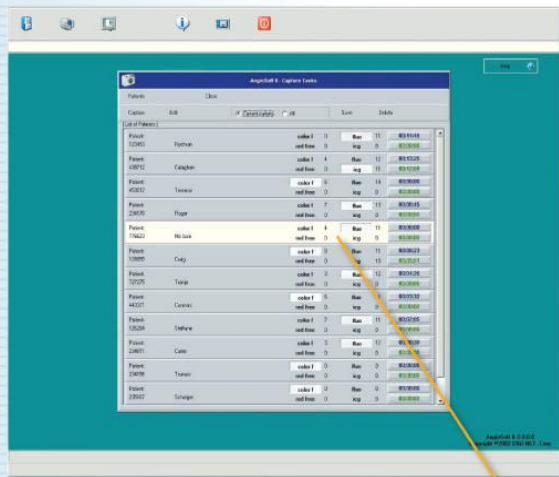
AngioSoft 6 - Capture Tasks

Patients
Close

Capture
Edit
Current patient
All
Save
Delete

List of Patients

| Patient 323453 | Nathan | color f 0 | red free 0 | fluo 11 | icg 0 | 00:10:46 | 00:00:00 |
|---|---|---|---|---|---|---|---|
| Patient 438912 | Catighan | color f 4 | red free 0 | fluo 12 | icg 0 | 00:13:25 | 00:12:08 |
| Patient 453832 | Terrence | color f 6 | red free 0 | fluo 14 | icg 0 | 00:08:00 | 00:00:00 |
| Patient 234570 | Roger | color f 7 | red free 0 | fluo 12 | icg 0 | 00:08:45 | 00:00:00 |
| Patient 776622 | Nicole | color f 4 | red free 0 | fluo 11 | icg 0 | 00:08:00 | 00:00:00 |
| Patient 128888 | Craig | color f 0 | red free 0 | fluo 11 | icg 0 | 00:06:23 | 00:25:21 |
| Patient 727275 | Tonja | color f 0 | red free 0 | fluo 12 | icg 0 | 00:04:26 | 00:00:00 |
| Patient 443331 | Conrad | color f 6 | red free 0 | fluo 0 | icg 0 | 00:03:32 | 00:00:00 |
| Patient 128284 | Stefanie | color f 7 | red free 0 | fluo 0 | icg 0 | 00:07:05 | 00:00:00 |
| Patient 234651 | Carin | color f 3 | red free 0 | fluo 11 | icg 0 | 00:10:09 | 00:00:00 |
| Patient 234098 | Tamara | color f 0 | red free 0 | fluo 0 | icg 0 | 00:08:08 | 00:00:00 |
| Patient 239567 | Schatjes | color f 0 | red free 0 | fluo 0 | icg 0 | 00:00:00 | 00:00:00 |

AngioSoft 6.0.0.0
Copyright ©2002-2007 MLT. Corp.